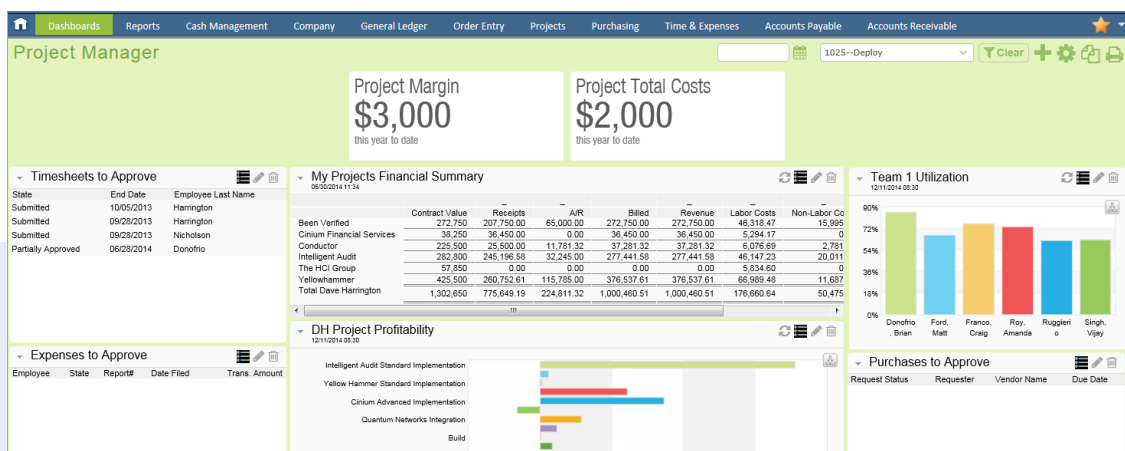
Dashboards Reports Cash Management Company General Ledger Order Entry Projects Purchasing Time & Expenses Accounts Payable Accounts Receivable

Project Manager

1025--Deploy

Clear

Project Margin
$3,000
this year to date

Project Total Costs
$2,000
this year to date

Timesheets to Approve

| State | End Date | Employee Last Name |
|---|---|---|
| Submitted | 10/05/2013 | Harrington |
| Submitted | 09/28/2013 | Harrington |
| Submitted | 09/28/2013 | Nicholson |
| Partially Approved | 06/28/2014 | Donofrio |

My Projects Financial Summary
06/30/2014 11:34

| | Contract Value | Receipts | A/R | Billed | Revenue | Labor Costs | Non-Labor Co |
|---|---|---|---|---|---|---|---|
| Been Verified | 272,750 | 207,750.00 | 65,000.00 | 272,750.00 | 272,750.00 | 46,318.47 | 15,995 |
| Cinium Financial Services | 38,250 | 36,450.00 | 0.00 | 36,450.00 | 36,450.00 | 5,294.17 | 0 |
| Conductor | 225,500 | 25,500.00 | 11,781.32 | 37,281.32 | 37,281.32 | 6,076.69 | 2,781 |
| Intelligent Audit | 282,800 | 245,196.58 | 32,245.00 | 277,441.58 | 277,441.58 | 46,147.23 | 20,011 |
| The HCI Group | 57,850 | 0.00 | 0.00 | 0.00 | 0.00 | 5,834.60 | 0 |
| Yellowhammer | 425,500 | 260,752.61 | 115,785.00 | 376,537.61 | 376,537.61 | 66,989.48 | 11,687 |
| Total Dave Harrington | 1,302,650 | 775,649.19 | 224,811.32 | 1,000,460.51 | 1,000,460.51 | 176,660.64 | 50,475 |

Team 1 Utilization
12/11/2014 08:30

90%
72%
54%
36%
18%
0%

Donofrio, Brian
Ford, Matt
Franco, Craig
Roy, Amanda
Ruggiero
Singh, Vijay

Expenses to Approve

| Employee | State | Report# | Date Filed | Trans. Amount |
|---|---|---|---|---|

DH Project Profitability
12/11/2014 08:30

Intelligent Audit Standard Implementation
Yellow Hammer Standard Implementation
Cinium Advanced Implementation
Quantum Networks Integration
Build

Purchases to Approve

| Request Status | Requester | Vendor Name | Due Date |
|---|---|---|---|